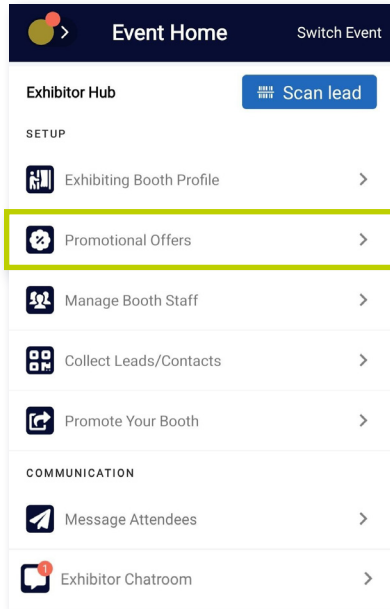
Event Home
Switch Event

Exhibitor Hub
Scan lead

SETUP

Exhibiting Booth Profile

Promotional Offers

Manage Booth Staff

Collect Leads/Contacts

Promote Your Booth

COMMUNICATION

Message Attendees

1
Exhibitor Chatroom